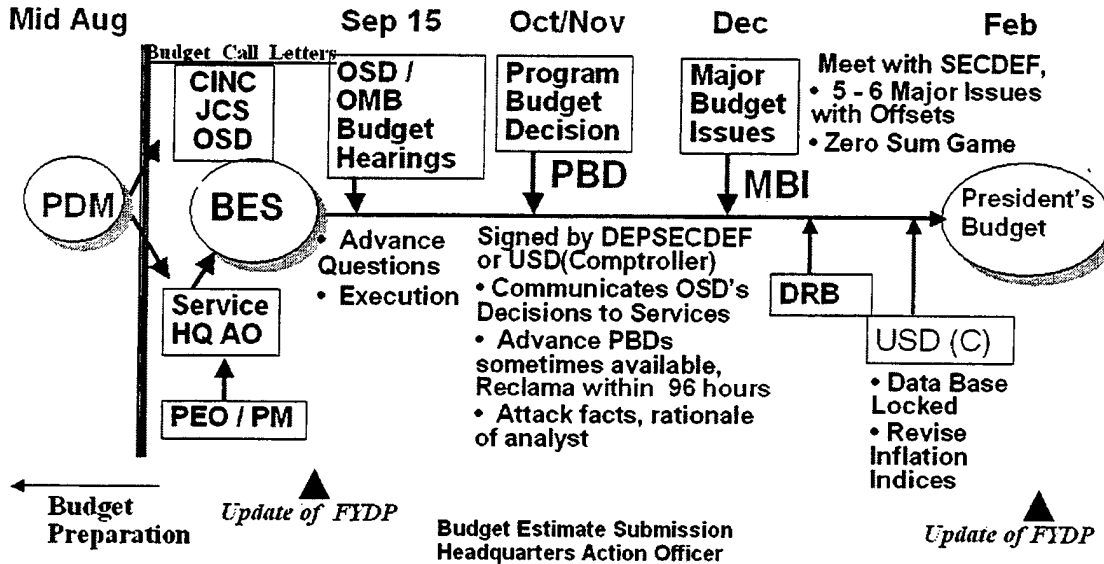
Mid Aug

Sep 15

Oct/Nov

Dec

Feb

Budget Call Letters

CINC
JCS
OSD

OSD / OMB Budget Hearings

Program Budget Decision

Major Budget Issues

Meet with SECDEF,
• 5 - 6 Major Issues with Offsets
• Zero Sum Game

PDM

BES

PBD

MBI

President's Budget

• Advance Questions
• Execution

Signed by DEPSECDEF or USD(Comptroller)
• Communicates OSD's Decisions to Services
• Advance PBDs sometimes available, Reclama within 96 hours
• Attack facts, rationale of analyst

DRB

USD (C)

• Data Base Locked
• Revise Inflation Indices

Service HQ AO

PEO / PM

Budget Preparation

Update of FYDP

Budget Estimate Submission
Headquarters Action Officer

Update of FYDP